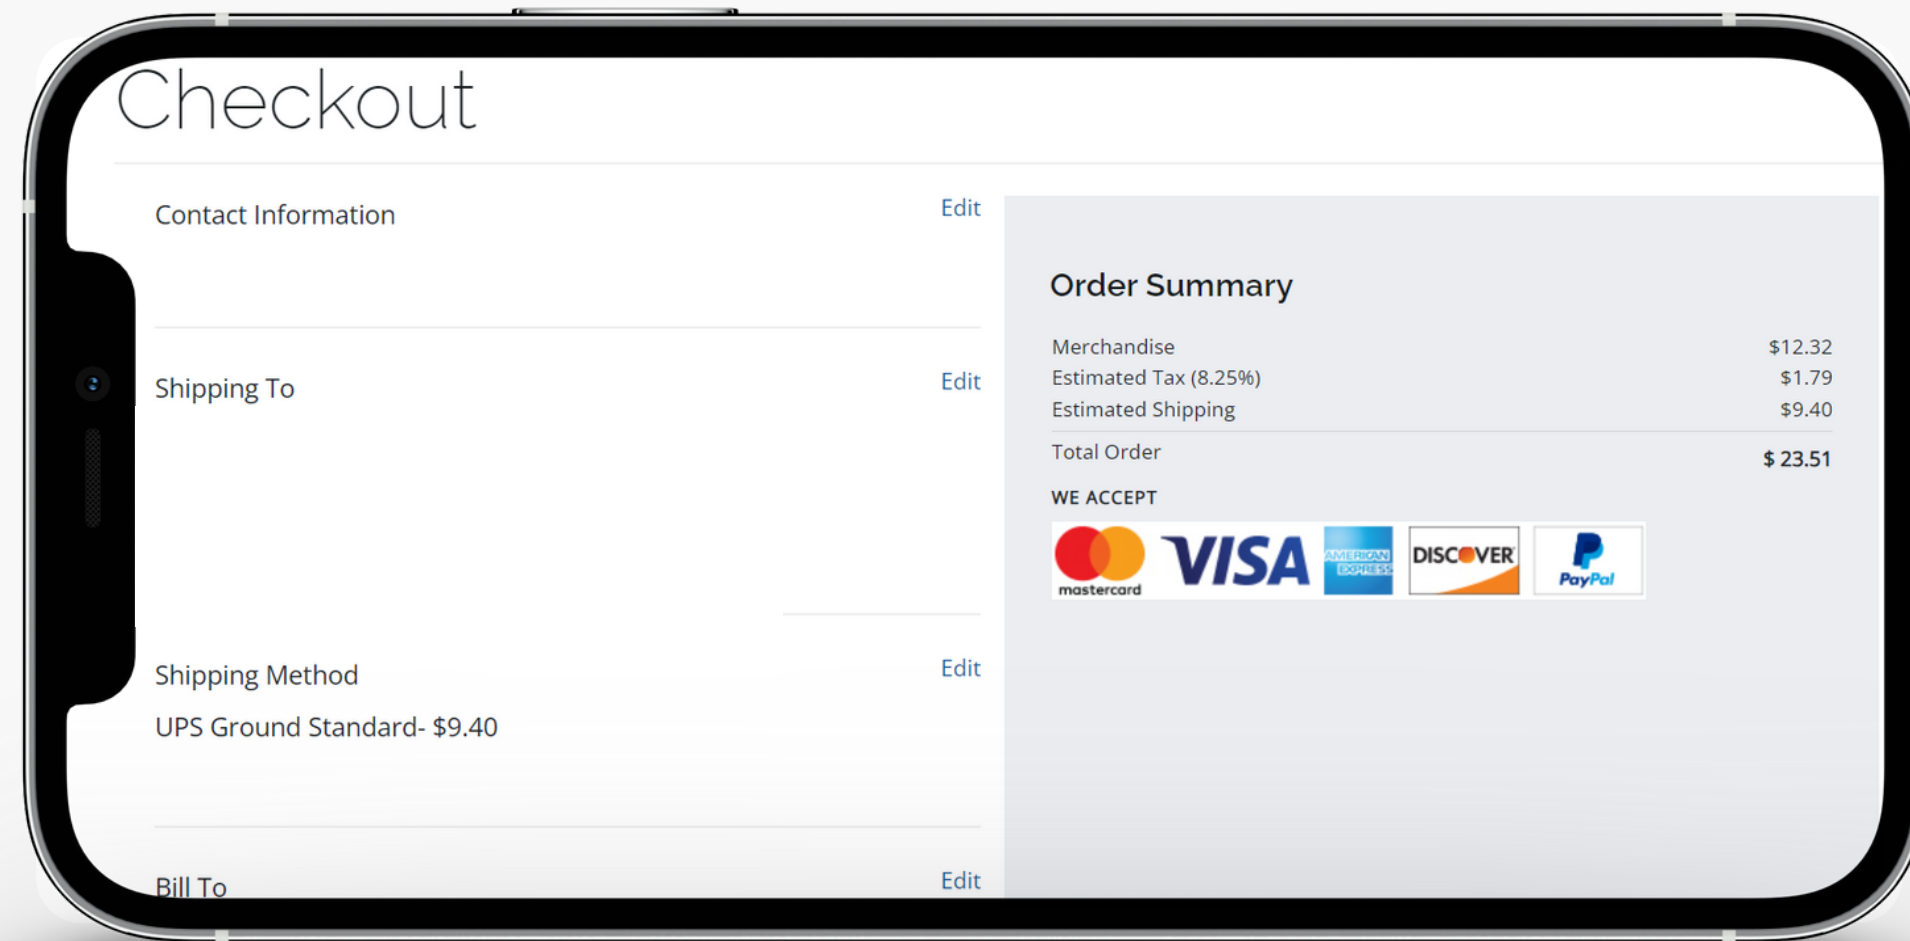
Checkout

Contact Information

Edit

Shipping To

Edit

Shipping Method

Edit

UPS Ground Standard- $9.40

Bill To

Edit

Order Summary

| | |
|---|---|
| Merchandise | $12.32 |
| Estimated Tax (8.25%) | $1.79 |
| Estimated Shipping | $9.40 |
| Total Order | $ 23.51 |

WE ACCEPT

mastercard VISA AMERICAN EXPRESS DISCOVER PayPal